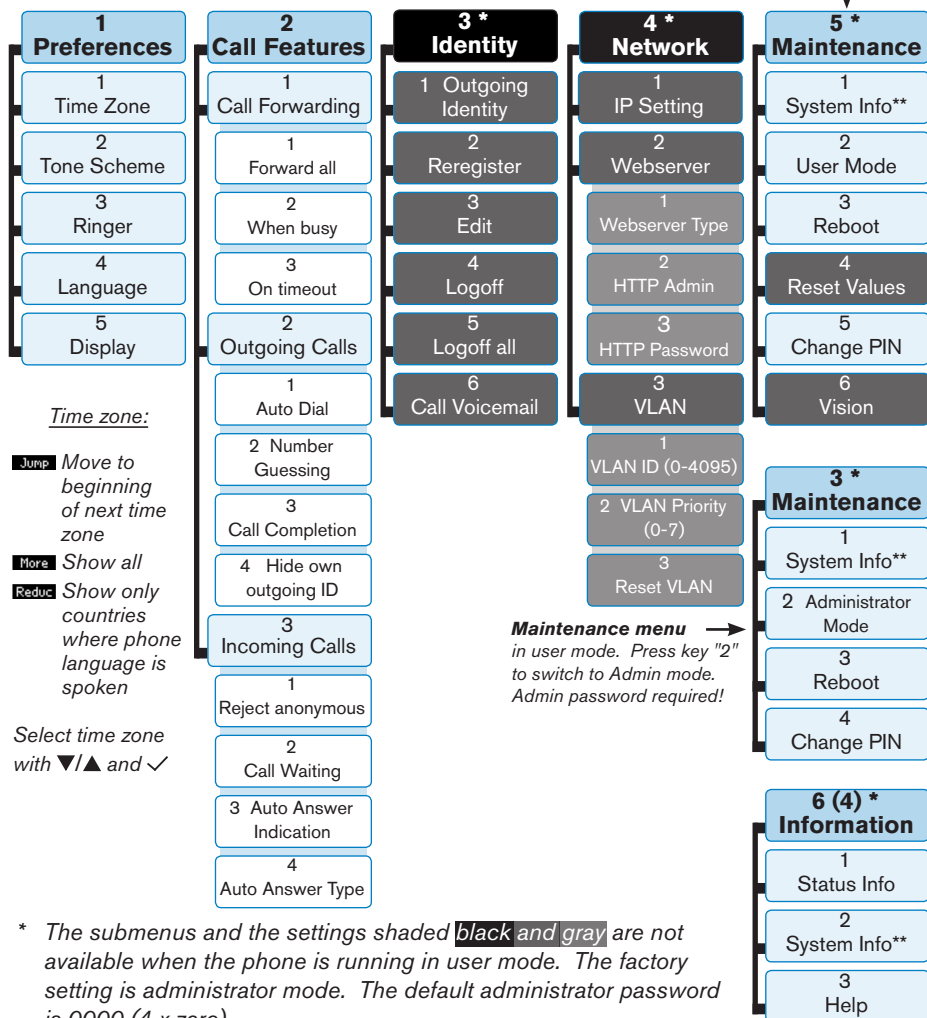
1
Preferences

1
Time Zone

2
Tone Scheme

3
Ringer

4
Language

5
Display

Time zone:

Jump Move to beginning of next time zone

More Show all

Reduc Show only countries where phone language is spoken

Select time zone with ▼/▲ and ✓

2
Call Features

1
Call Forwarding

1
Forward all

2
When busy

3
On timeout

2
Outgoing Calls

1
Auto Dial

2 Number Guessing

3
Call Completion

4 Hide own outgoing ID

3
Incoming Calls

1
Reject anonymous

2
Call Waiting

3 Auto Answer Indication

4
Auto Answer Type

3 *
Identity

1 Outgoing Identity

2
Reregister

3
Edit

4
Logoff

5
Logoff all

6
Call Voicemail

4 *
Network

1
IP Setting

2
Webserver

1
Webserver Type

2
HTTP Admin

3
HTTP Password

3
VLAN

1
VLAN ID (0-4095)

2 VLAN Priority (0-7)

3
Reset VLAN

Maintenance menu in user mode. Press key "2" to switch to Admin mode. Admin password required!

5 *
Maintenance

1
System Info**

2
User Mode

3
Reboot

4
Reset Values

5
Change PIN

6
Vision

3 *
Maintenance

1
System Info**

2 Administrator Mode

3
Reboot

4
Change PIN

6 (4) *
Information

1
Status Info

2
System Info**

3
Help

* The submenus and the settings shaded black and gray are not available when the phone is running in user mode. The factory setting is administrator mode. The default administrator password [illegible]